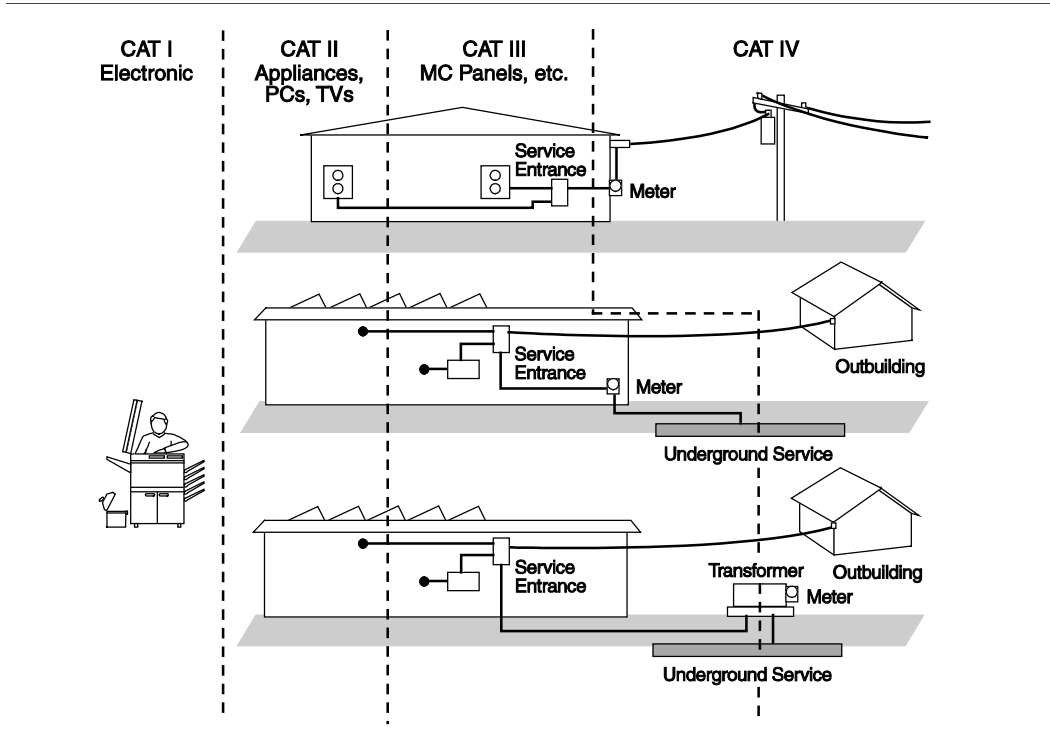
CAT I
Electronic

CAT II
Appliances, PCs, TVs

CAT III
MC Panels, etc.

CAT IV

Service Entrance

Meter

Service Entrance

Meter

Outbuilding

Underground Service

Service Entrance

Transformer

Outbuilding

Meter

Underground Service